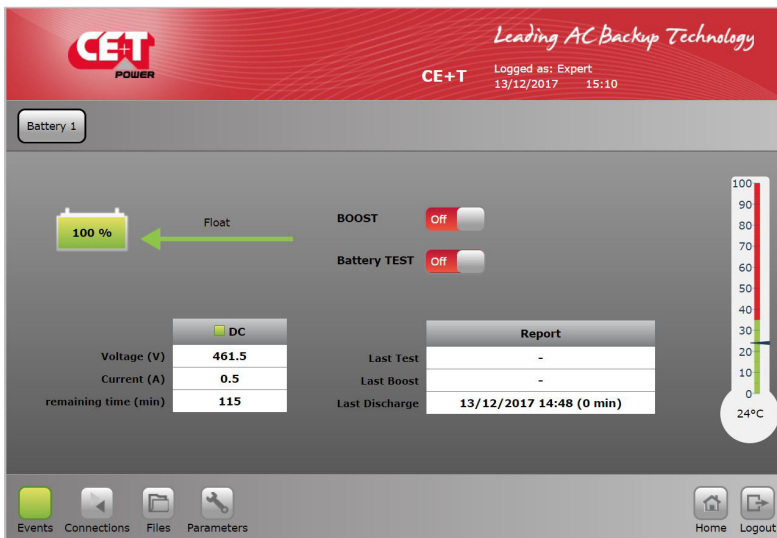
CE+T POWER

Leading AC Backup Technology

CE+T

Logged as: Expert
13/12/2017 15:10

Battery 1

100 %

Float

BOOST Off

Battery TEST Off

| | DC |
|---|---|
| Voltage (V) | 461.5 |
| Current (A) | 0.5 |
| remaining time (min) | 115 |

| | Report |
|---|---|
| Last Test | - |
| Last Boost | - |
| Last Discharge | 13/12/2017 14:48 (0 min) |

100
90
80
70
60
50
40
30
20
10
0
24°C

Events Connections Files Parameters Home Logout